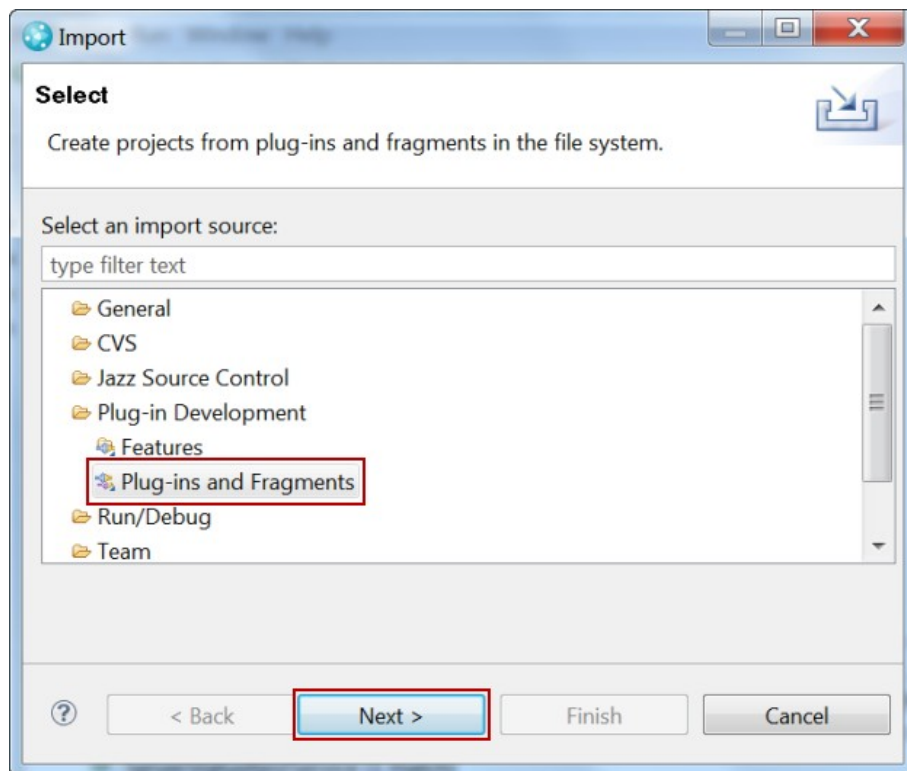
Import

Select

Create projects from plug-ins and fragments in the file system.

Select an import source:

type filter text

General
CVS
Jazz Source Control
Plug-in Development
Features
Plug-ins and Fragments
Run/Debug
Team

?
< Back
Next >
Finish
Cancel